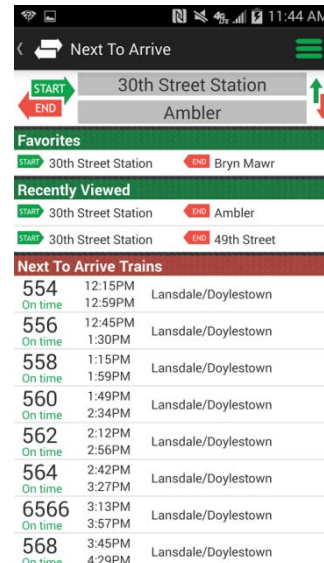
11:44 AM

Next To Arrive

START 30th Street Station
END Ambler

Favorites
START 30th Street Station END Bryn Mawr

Recently Viewed
START 30th Street Station END Ambler
START 30th Street Station END 49th Street

Next To Arrive Trains
554 On time 12:15PM 12:59PM Lansdale/Doylestown
556 On time 12:45PM 1:30PM Lansdale/Doylestown
558 On time 1:15PM 1:59PM Lansdale/Doylestown
560 On time 1:49PM 2:34PM Lansdale/Doylestown
562 On time 2:12PM 2:56PM Lansdale/Doylestown
564 On time 2:42PM 3:27PM Lansdale/Doylestown
6566 On time 3:13PM 3:57PM Lansdale/Doylestown
568 On time 3:45PM 4:29PM Lansdale/Doylestown